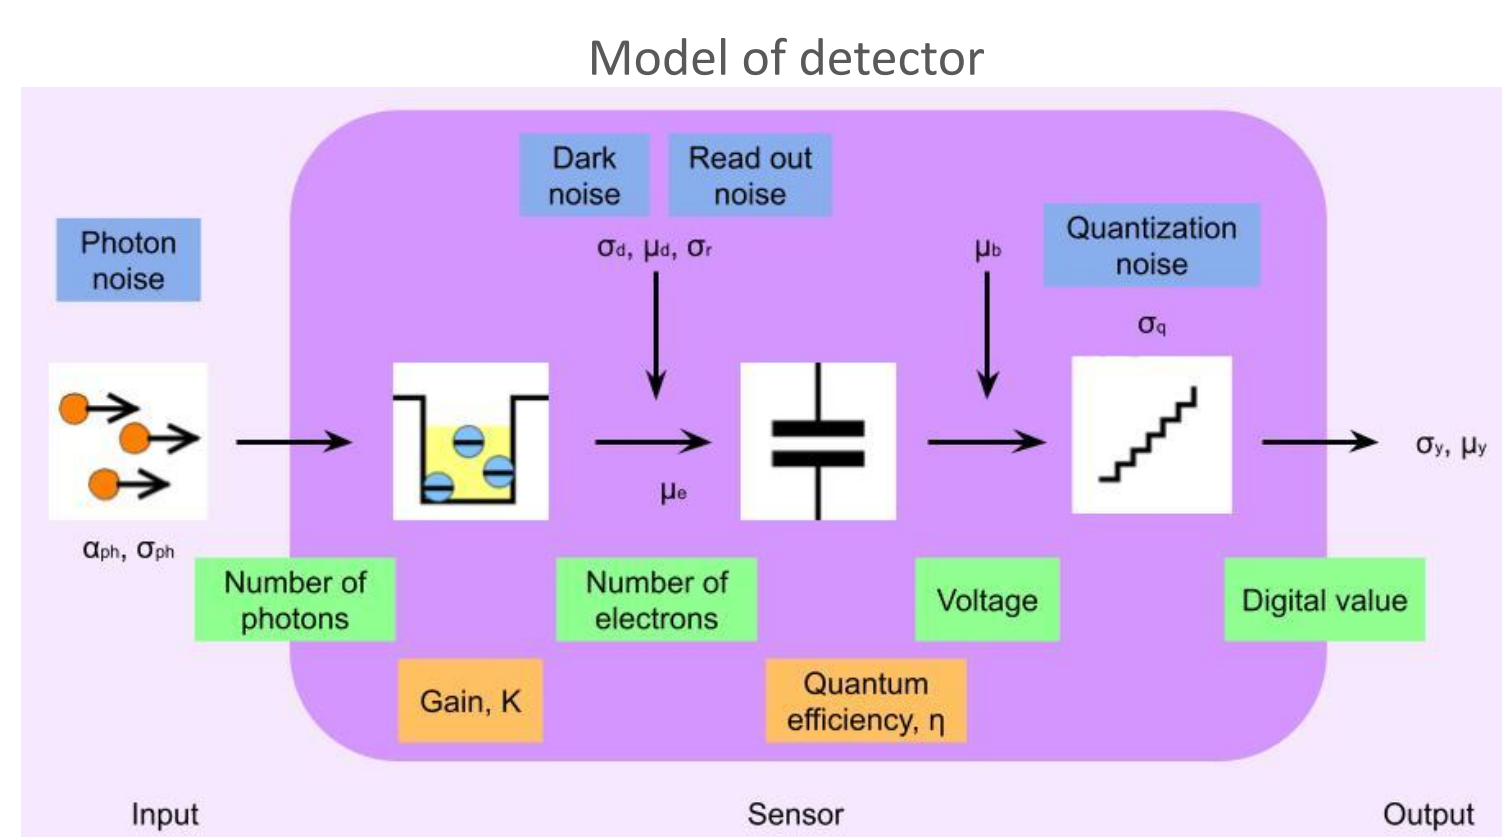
Model of detector

Dark noise

Read out noise

Photon noise

$\sigma_d$, $\mu_d$, $\sigma_r$

$\mu_b$

Quantization noise

$\sigma_q$

$\mu_e$

$\sigma_y$, $\mu_y$

$\alpha_{ph}$, $\sigma_{ph}$

Number of photons

Number of electrons

Voltage

Digital value

Gain, K

Quantum efficiency, η

Input

Sensor

Output